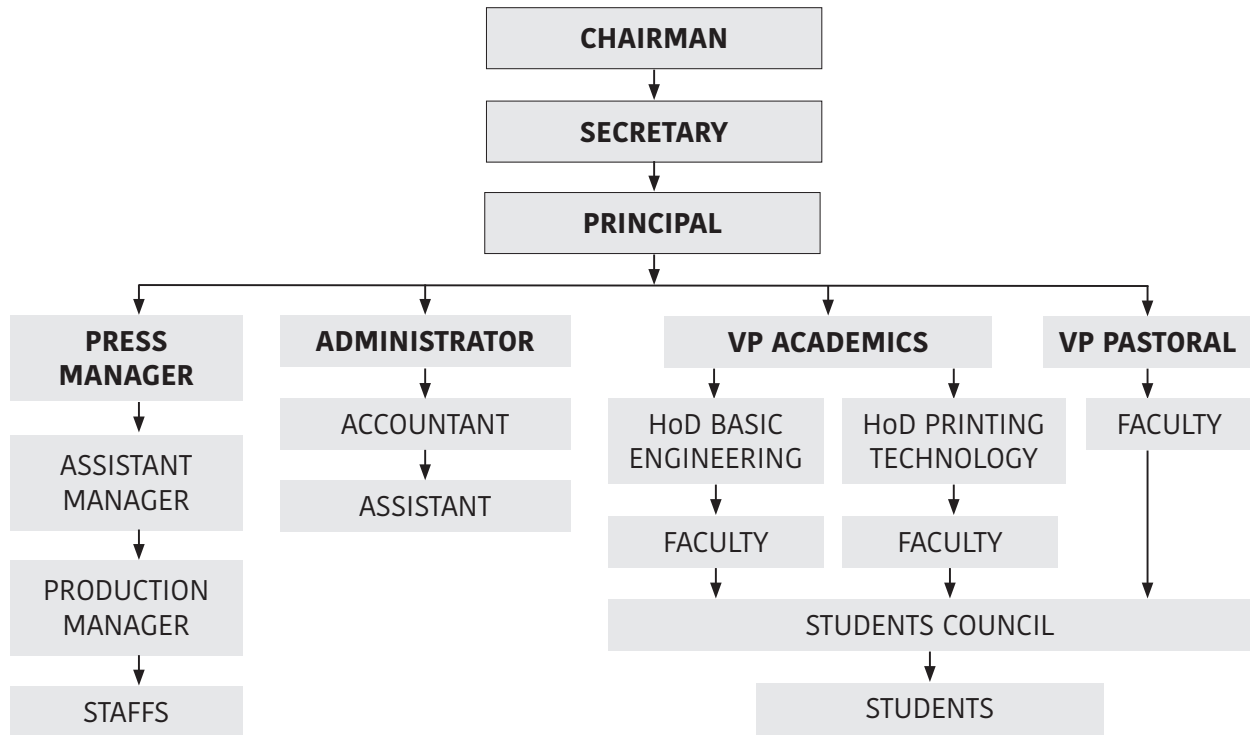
CHAIRMAN

SECRETARY

PRINCIPAL

PRESS MANAGER

ASSISTANT MANAGER

PRODUCTION MANAGER

STAFFS

ADMINISTRATOR

ACCOUNTANT

ASSISTANT

VP ACADEMICS

HoD BASIC ENGINEERING

FACULTY

HoD PRINTING TECHNOLOGY

FACULTY

VP PASTORAL

FACULTY

STUDENTS COUNCIL

STUDENTS